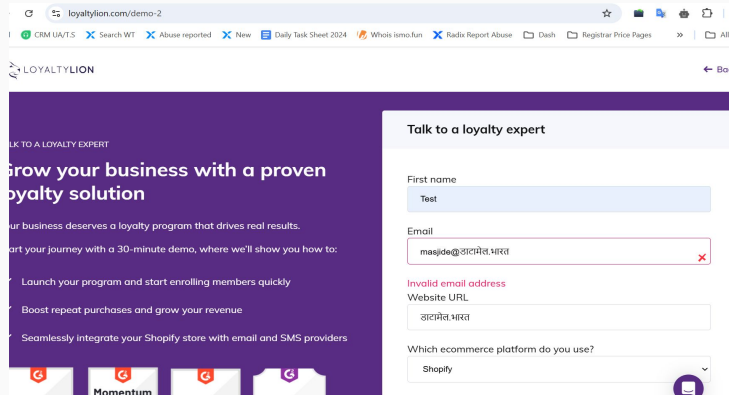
loyaltylion.com/demo-2

CRM UA/T.S  Search WT  Abuse reported  New  Daily Task Sheet 2024  Whois ismo.fun  Radix Report Abuse  Dash  Registrar Price Pages  »  Al

LOYALTYLION

← Ba

LK TO A LOYALTY EXPERT

Grow your business with a proven oyalty solution

ur business deserves a loyalty program that drives real results.

art your journey with a 30-minute demo, where we'll show you how to:

Launch your program and start enrolling members quickly

Boost repeat purchases and grow your revenue

Seamlessly integrate your Shopify store with email and SMS providers

Momentum

Talk to a loyalty expert

First name

Test

Email

masjide@डाटामेल.भारत

Invalid email address

Website URL

डाटामेल.भारत

Which ecommerce platform do you use?

Shopify